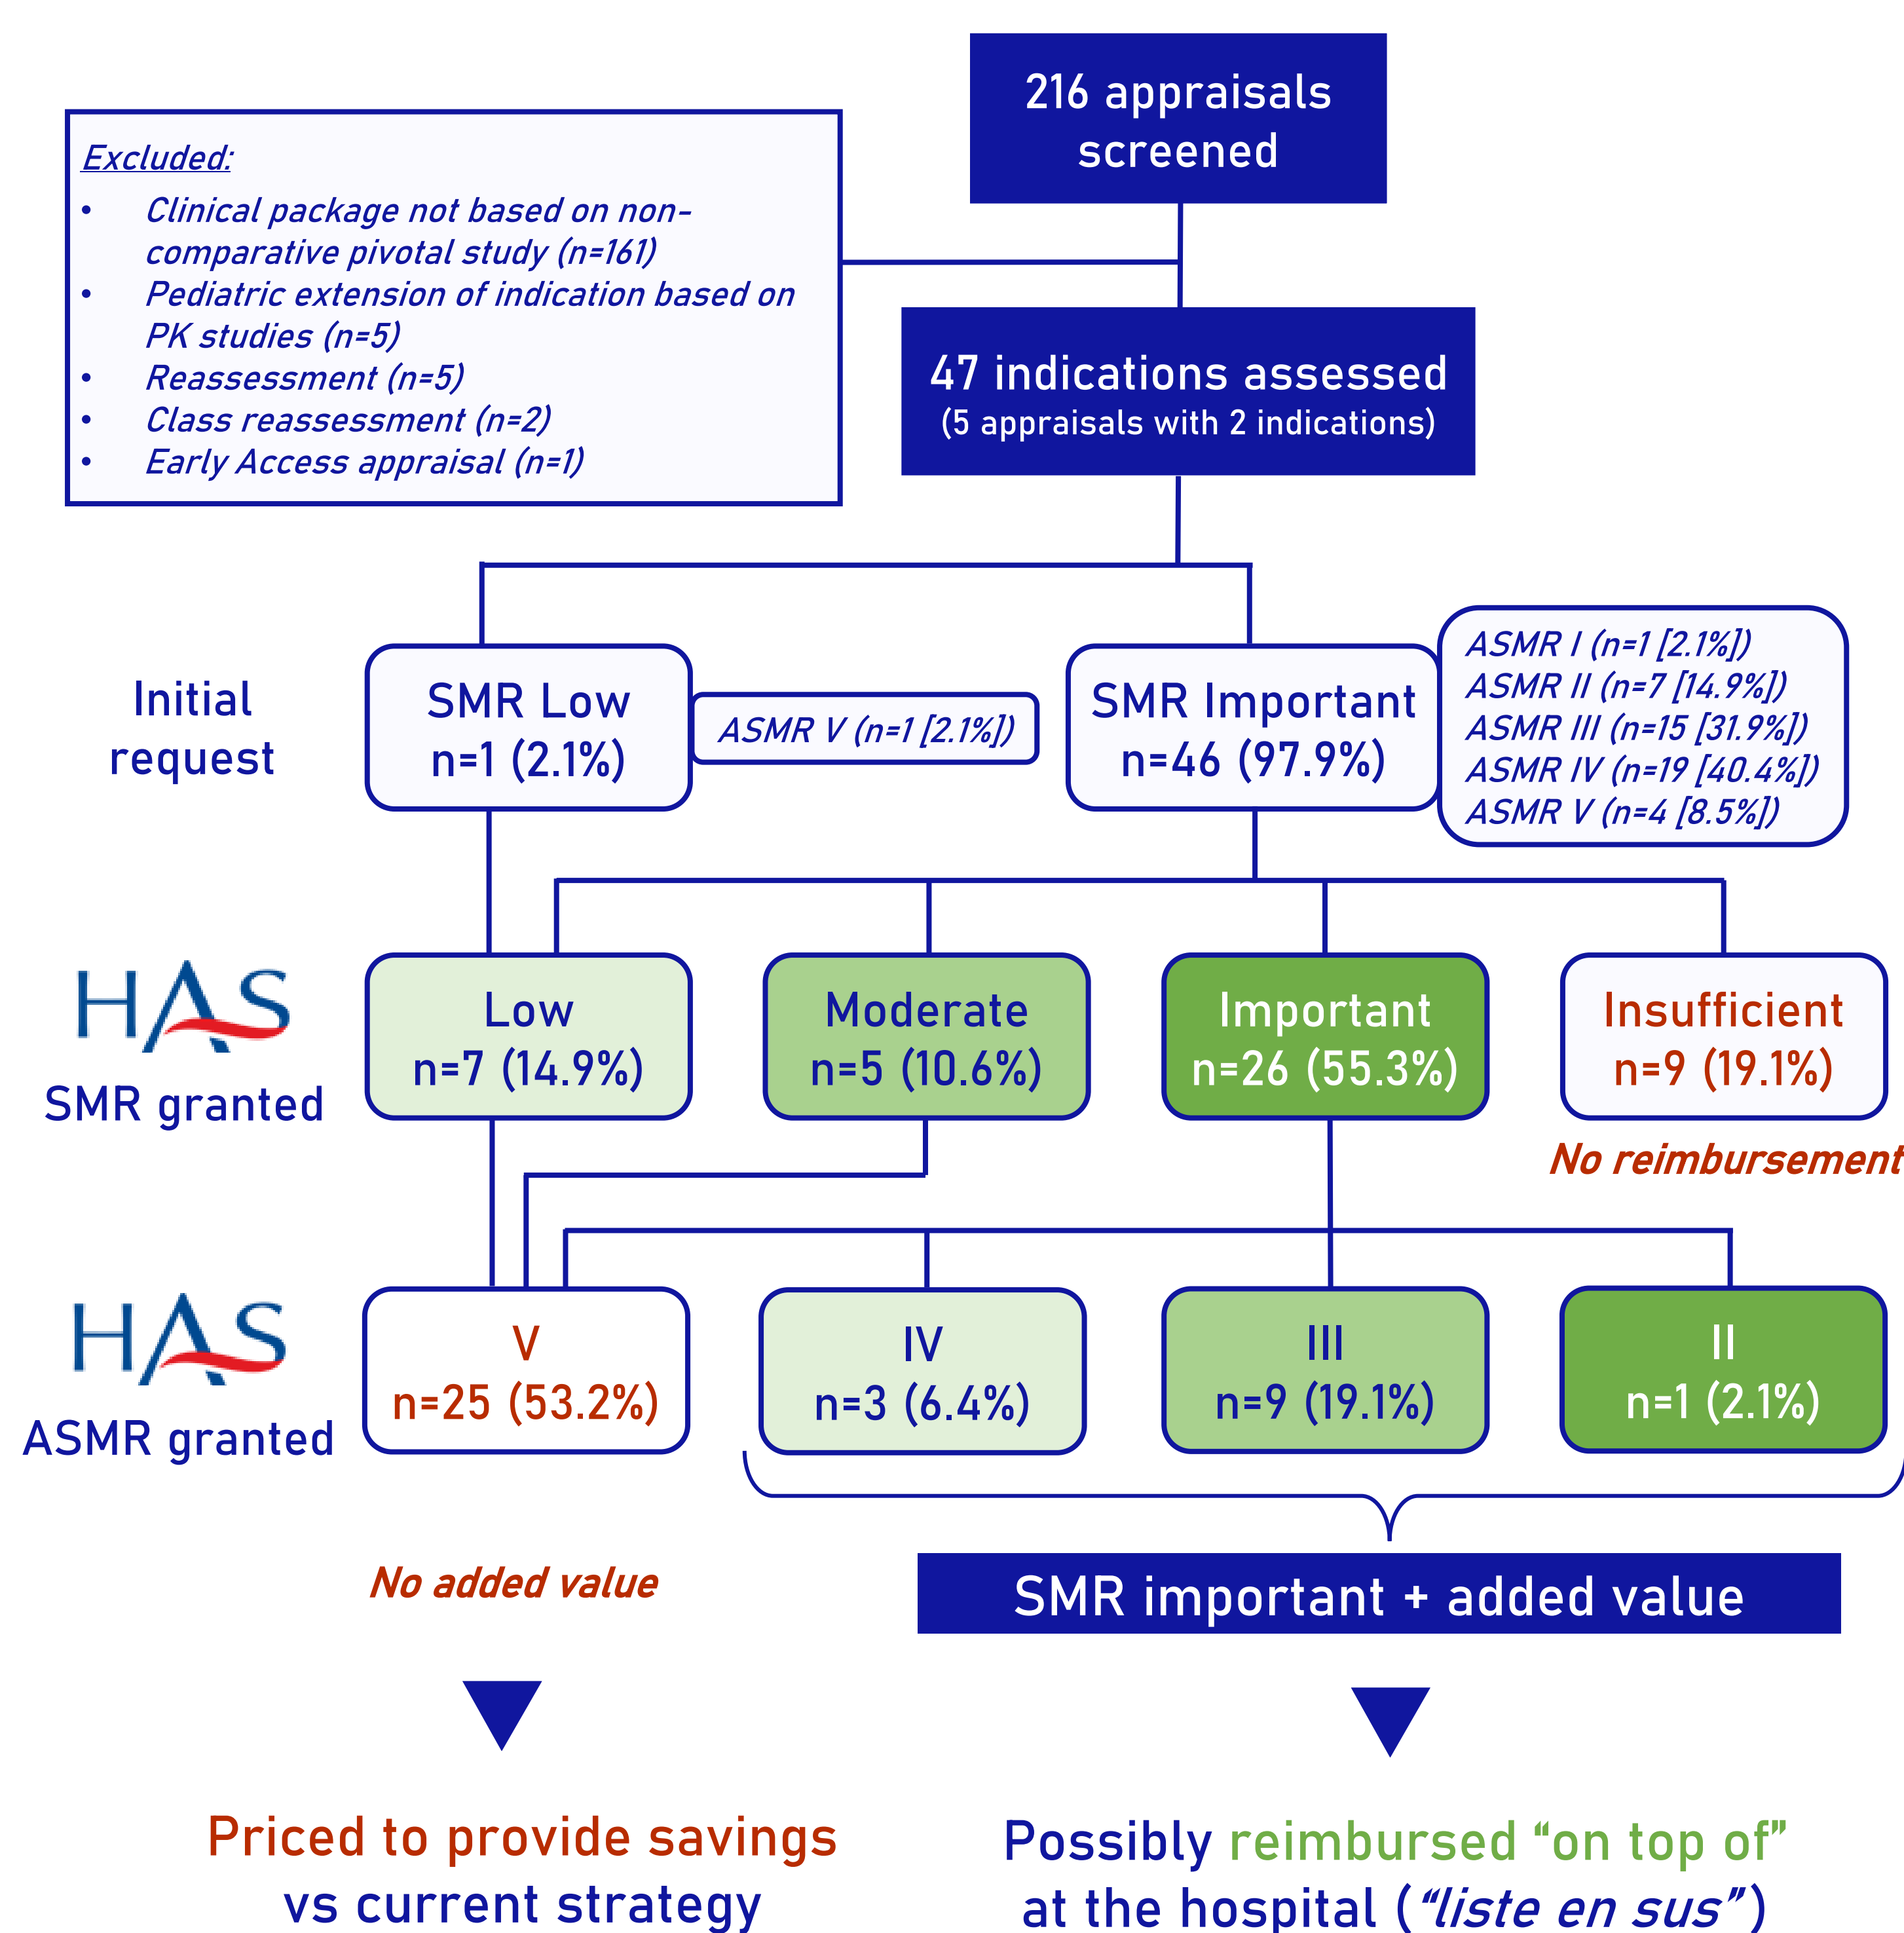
216 appraisals screened

Excluded:
• Clinical package not based on non-comparative pivotal study (n=161)
• Pediatric extension of indication based on PK studies (n=5)
• Reassessment (n=5)
• Class reassessment (n=2)
• Early Access appraisal (n=1)

47 indications assessed
(5 appraisals with 2 indications)

Initial request

SMR Low
n=1 (2.1%)

ASMR V (n=1 [2.1%])

SMR Important
n=46 (97.9%)

ASMR I (n=1 [2.1%])
ASMR II (n=7 [14.9%])
ASMR III (n=15 [31.9%])
ASMR IV (n=19 [40.4%])
ASMR V (n=4 [8.5%])

HAS
SMR granted

Low
n=7 (14.9%)

Moderate
n=5 (10.6%)

Important
n=26 (55.3%)

Insufficient
n=9 (19.1%)

No reimbursement

HAS
ASMR granted

V
n=25 (53.2%)

IV
n=3 (6.4%)

III
n=9 (19.1%)

II
n=1 (2.1%)

No added value

SMR important + added value

Priced to provide savings vs current strategy

Possibly reimbursed “on top of” at the hospital (“liste en sus”)